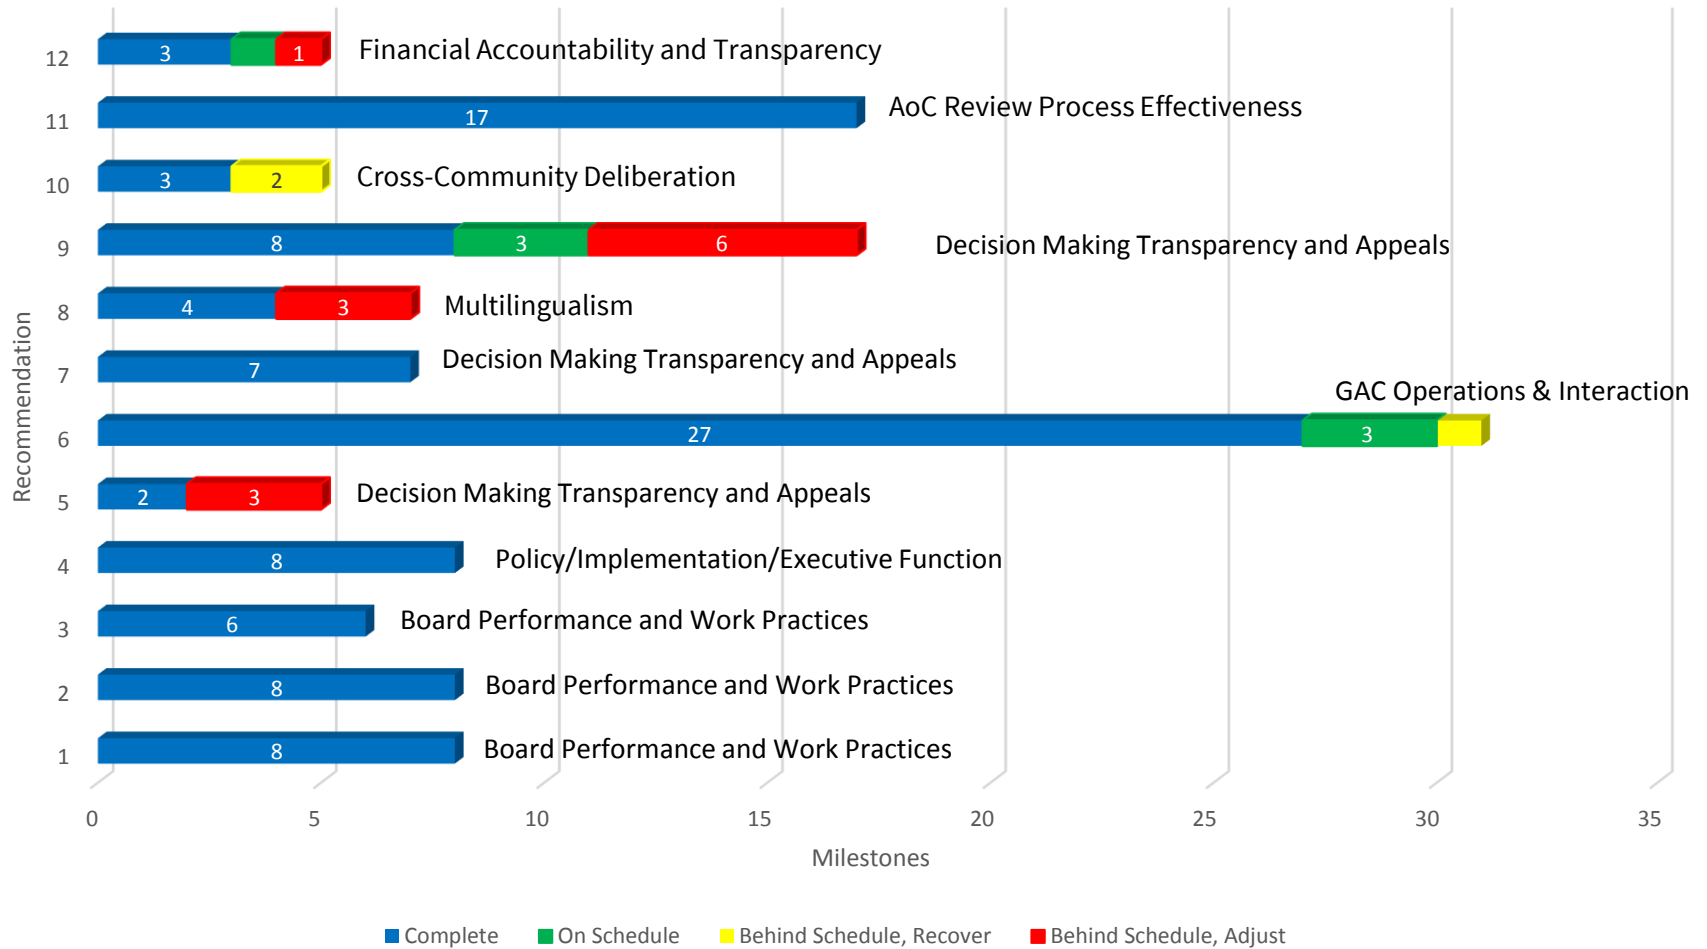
12
3
1
Financial Accountability and Transparency

11
17
AoC Review Process Effectiveness

10
3
2
Cross-Community Deliberation

9
8
3
6
Decision Making Transparency and Appeals

8
4
3
Multilingualism

7
7
Decision Making Transparency and Appeals

6
27
3
GAC Operations & Interaction

5
2
3
Decision Making Transparency and Appeals

4
8
Policy/Implementation/Executive Function

3
6
Board Performance and Work Practices

2
8
Board Performance and Work Practices

1
8
Board Performance and Work Practices

Recommendation

0 5 10 15 20 25 30 35

Milestones

Complete On Schedule Behind Schedule, Recover Behind Schedule, Adjust